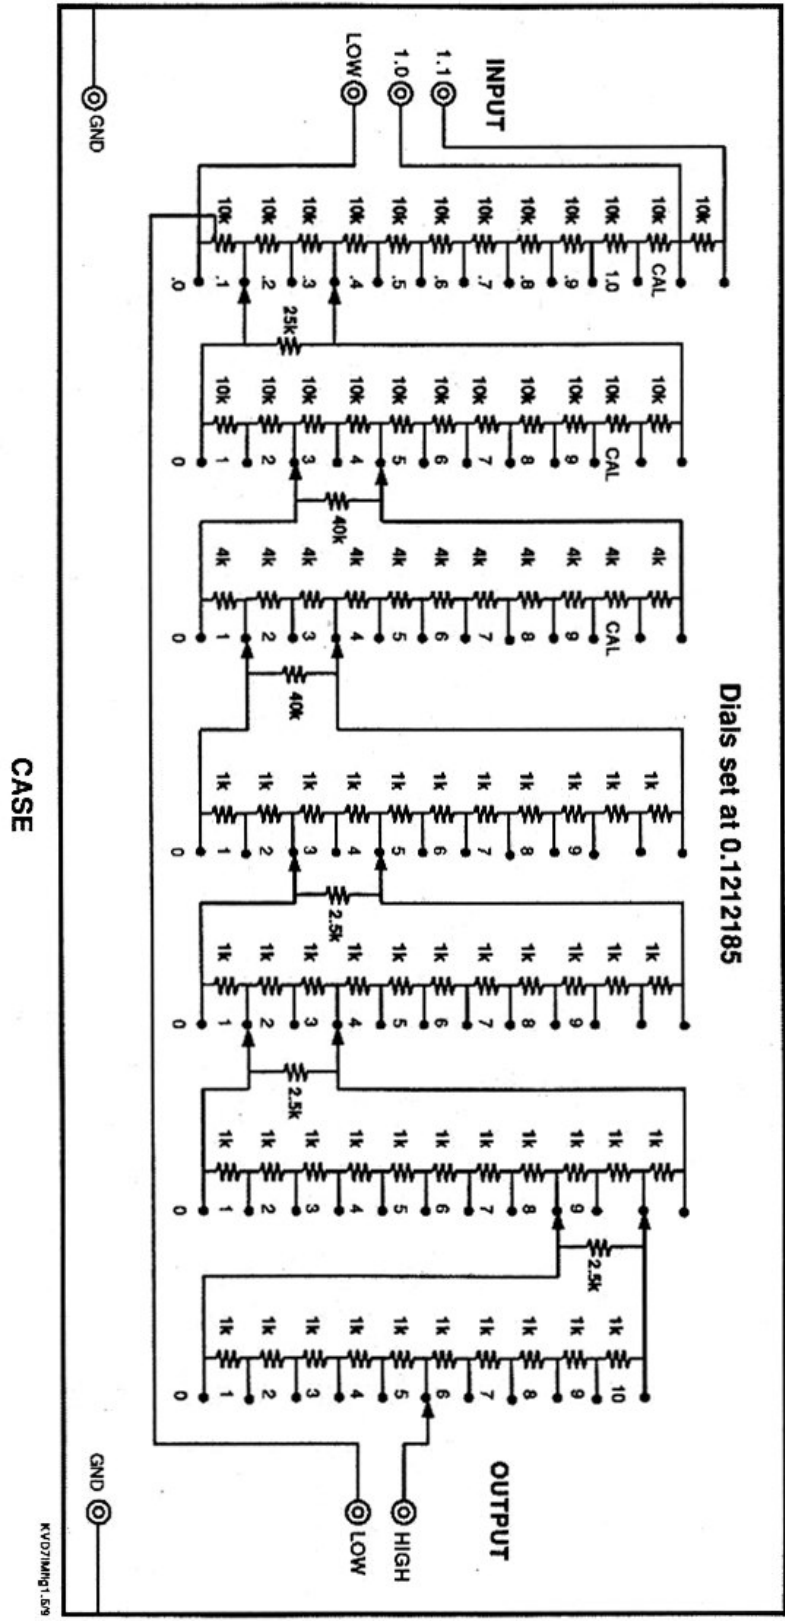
INPUT
1.1
1.0
LOW
GND

10k 10k 10k 10k 10k 10k 10k 10k 10k 10k 10k
CAL 1.0 .9 .8 .7 .6 .5 .4 .3 .2 .1 .0
25k

10k 10k 10k 10k 10k 10k 10k 10k 10k 10k
CAL 9 8 7 6 5 4 3 2 1 0
40k

4k 4k 4k 4k 4k 4k 4k 4k 4k 4k 4k
CAL 9 8 7 6 5 4 3 2 1 0
40k

Dials set at 0.1212185

1k 1k 1k 1k 1k 1k 1k 1k 1k 1k
9 8 7 6 5 4 3 2 1 0
2.5k

1k 1k 1k 1k 1k 1k 1k 1k 1k 1k
9 8 7 6 5 4 3 2 1 0
2.5k

1k 1k 1k 1k 1k 1k 1k 1k 1k 1k
9 8 7 6 5 4 3 2 1 0
2.5k

1k 1k 1k 1k 1k 1k 1k 1k 1k 1k
10 9 8 7 6 5 4 3 2 1 0

OUTPUT
HIGH
LOW
GND

CASE

KVD7IMfig1.5/9